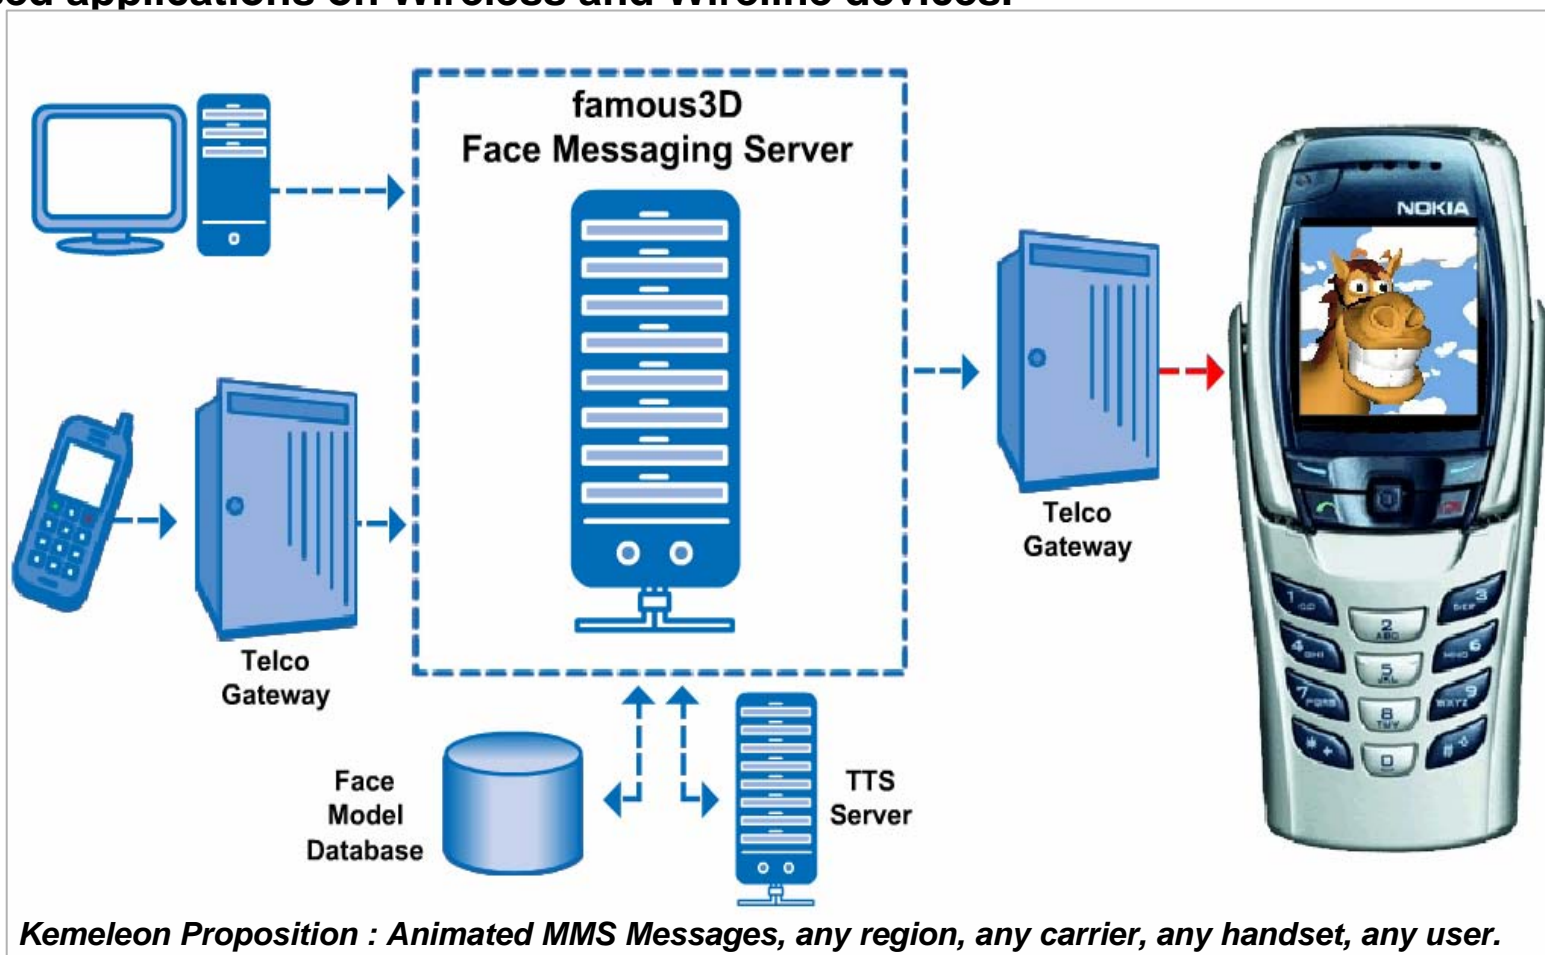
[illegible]ed applications on Wireless and Wireline devices.

famous3D
Face Messaging Server

Telco Gateway

Telco Gateway

NOKIA

Face Model Database

TTS Server

Kemeleon Proposition : Animated MMS Messages, any region, any carrier, any handset, any user.